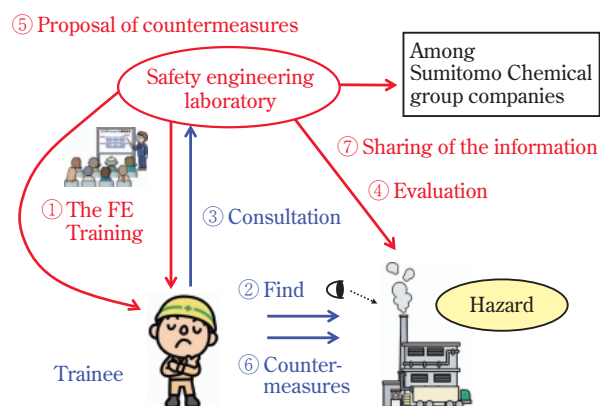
⑤ Proposal of countermeasures

Safety engineering laboratory

Among Sumitomo Chemical group companies

⑦ Sharing of the information

④ Evaluation

① The FE Training

③ Consultation

② Find

Hazard

⑥ Countermeasures

Trainee